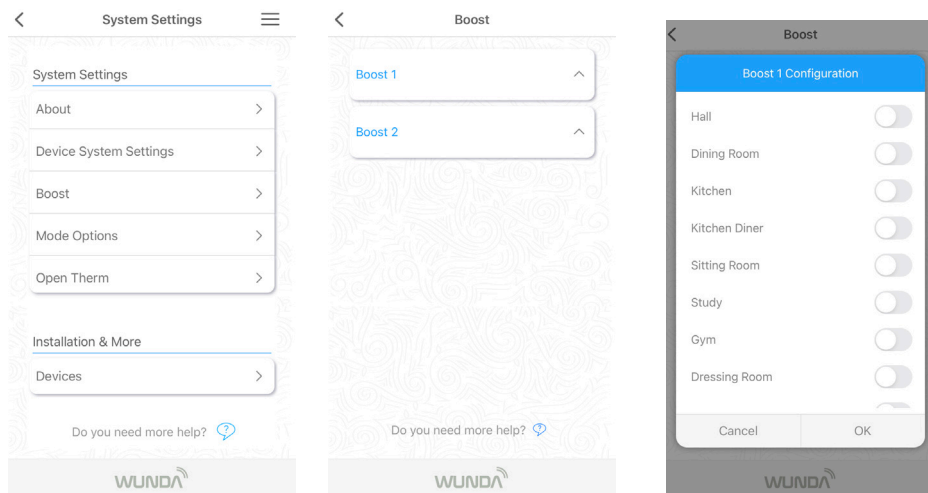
System Settings

System Settings

About

Device System Settings

Boost

Mode Options

Open Therm

Installation & More

Devices

Do you need more help?

WUNDA

Boost

Boost 1

Boost 2

Do you need more help?

WUNDA

Boost

Boost 1 Configuration

Hall

Dining Room

Kitchen

Kitchen Diner

Sitting Room

Study

Gym

Dressing Room

Cancel

OK

WUNDA